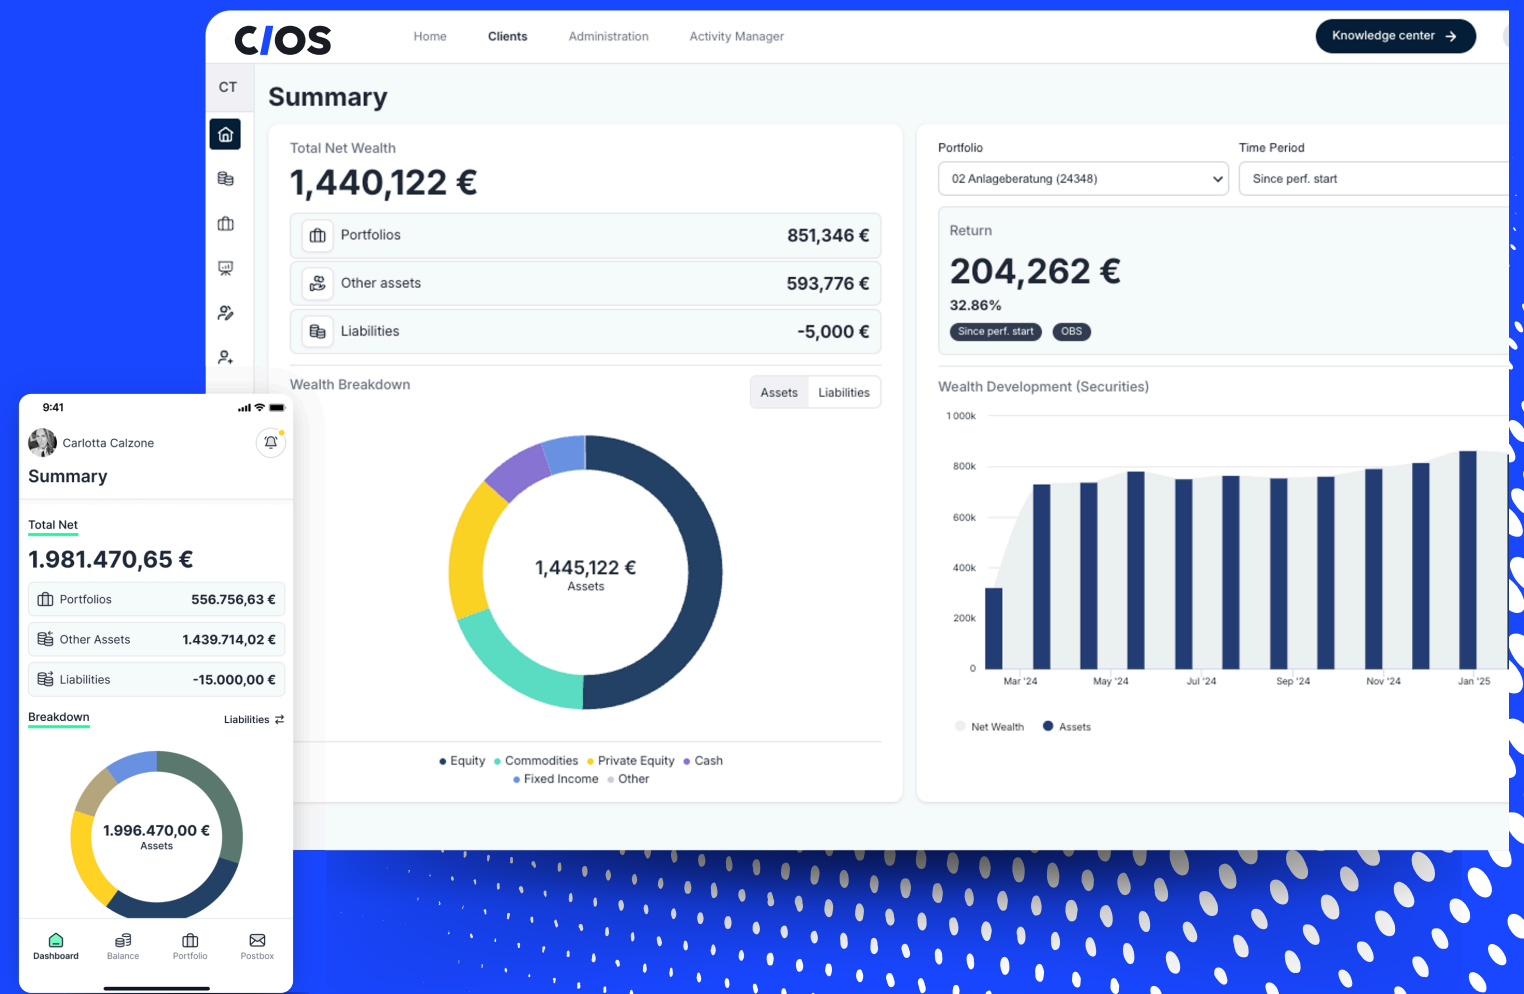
C/OS

Home Clients Administration Activity Manager

Knowledge center

CT

Summary

Total Net Wealth

1,440,122 €

Portfolios 851,346 €

Other assets 593,776 €

Liabilities -5,000 €

Wealth Breakdown

Assets Liabilities

1,445,122 €
Assets

Equity Commodities Private Equity Cash
Fixed Income Other

Portfolio

02 Anlageberatung (24348)

Time Period

Since perf. start

Return

204,262 €

32.86%

Since perf. start OBS

Wealth Development (Securities)

1 000k
800k
600k
400k
200k
0

Mar '24 May '24 Jul '24 Sep '24 Nov '24 Jan '25

Net Wealth Assets

9:41

Carlotta Calzone

Summary

Total Net

1.981.470,65 €

Portfolios 556.756,63 €

Other Assets 1.439.714,02 €

Liabilities -15.000,00 €

Breakdown

Liabilities

1.996.470,00 €
Assets

Dashboard Balance Portfolio Postbox